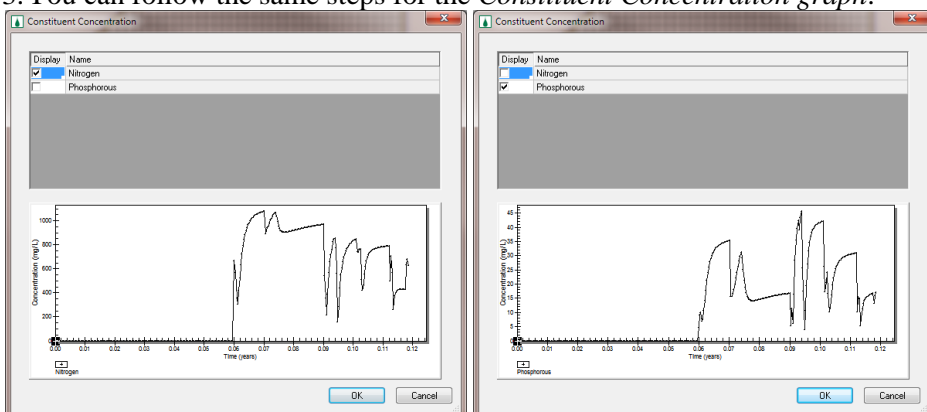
3. You can follow the same steps for the *Constituent Concentration graph*.

Constituent Concentration

| Display | Name |
|---|---|
| ☑ | Nitrogen |
| ☐ | Phosphorous |

Concentration (mg/L)
1000
800
600
400
200
0
0.00 0.01 0.02 0.03 0.04 0.05 0.06 0.07 0.08 0.09 0.10 0.11 0.12
Time (years)
Nitrogen

OK Cancel

Constituent Concentration

| Display | Name |
|---|---|
| ☐ | Nitrogen |
| ☑ | Phosphorous |

Concentration (mg/L)
45
40
35
30
25
20
15
10
5
0
0.00 0.01 0.02 0.03 0.04 0.05 0.06 0.07 0.08 0.09 0.10 0.11 0.12
Time (years)
Phosphorous

OK Cancel